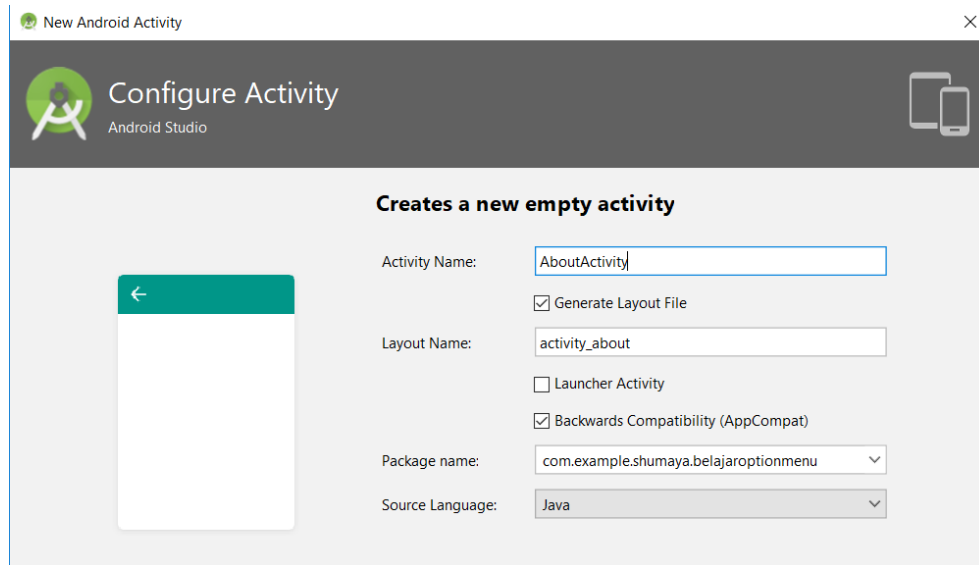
New Android Activity

Configure Activity
Android Studio

Creates a new empty activity

Activity Name: AboutActivity

Generate Layout File

Layout Name: activity_about

Launcher Activity

Backwards Compatibility (AppCompat)

Package name: com.example.shumaya.belajaroptionmenu

Source Language: Java